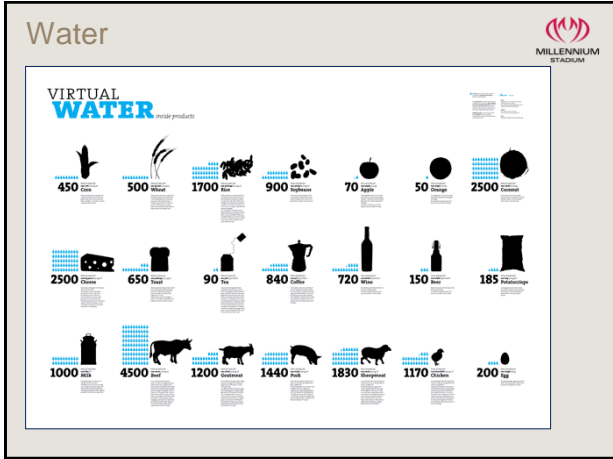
Water

MILLENNIUM STADIUM

VIRTUAL WATER inside products

450 Corn
500 Wheat
1700 Rice
900 Soybeans
70 Apple
50 Orange
2500 Coconut

2500 Cheese
650 Toast
90 Tea
840 Coffee
720 Wine
150 Beer
185 Potatocrisps

1000 Milk
4500 Beef
1200 Goatmeat
1440 Pork
1830 Sheepmeat
1170 Chicken
200 Egg